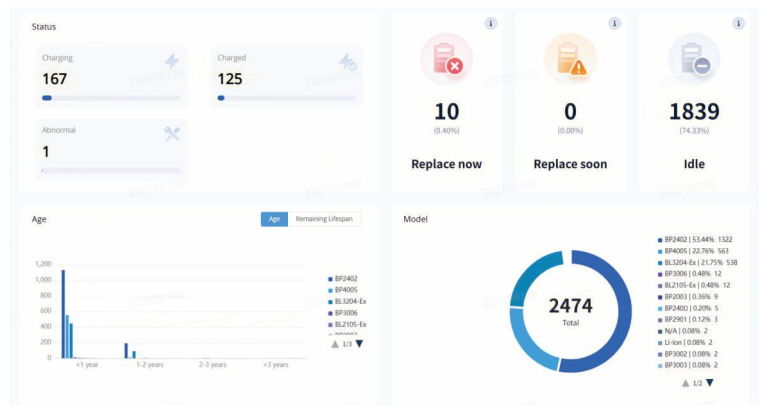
Status

Charging
167

Charged
125

Abnormal
1

10
(0.40%)
Replace now

0
(0.00%)
Replace soon

1839
(74.33%)
Idle

Age

Age | Remaining Lifespan

1,200
1,000
800
600
400
200
0

<1 year
1-2 years
2-3 years
>3 years

BP2402
BP4005
BL3204-Ex
BP3006
BL2105-Ex
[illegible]

1/3

Model

2474
Total

BP2402 | 53.44% 1322
BP4005 | 22.76% 563
BL3204-Ex | 21.75% 538
BP3006 | 0.48% 12
BL2105-Ex | 0.48% 12
BP2003 | 0.36% 9
BP2400 | 0.20% 5
BP2901 | 0.12% 3
N/A | 0.08% 2
Li-Ion | 0.08% 2
BP3002 | 0.08% 2
BP3003 | 0.08% 2

1/2